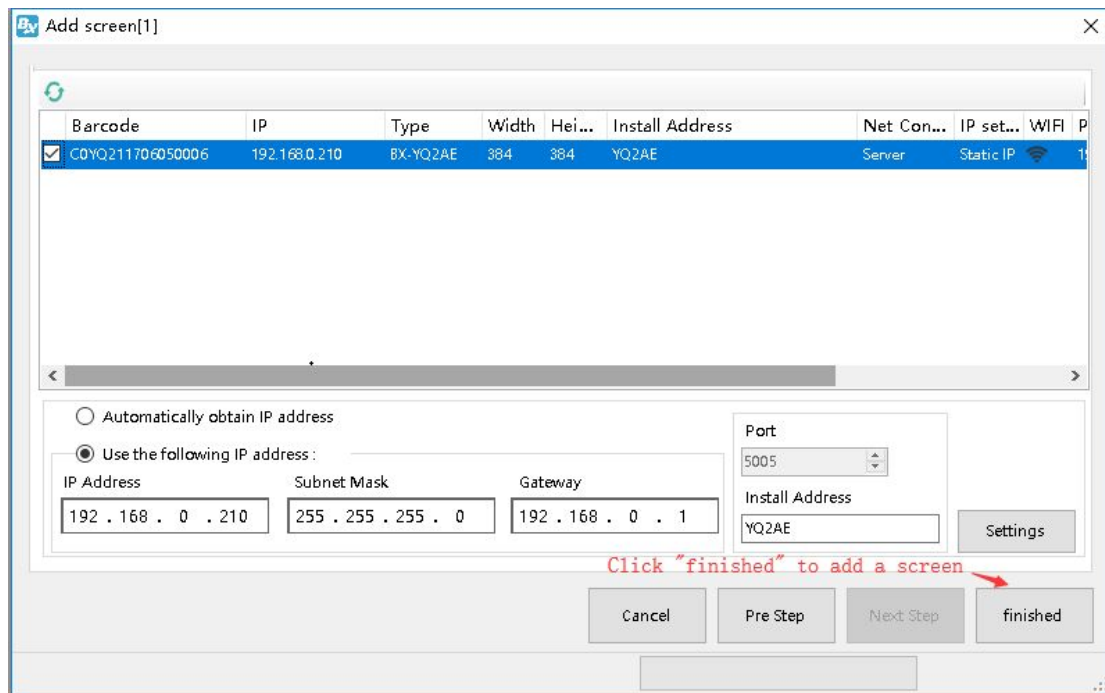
Add screen[1]

| Barcode | IP | Type | Width | Hei... | Install Address | Net Con... | IP set... | WIFI | P |
|---|---|---|---|---|---|---|---|---|---|
| C0YQ211706050006 | 192.168.0.210 | BX-YQ2AE | 384 | 384 | YQ2AE | Server | Static IP | | 1 |

Automatically obtain IP address

Use the following IP address :

IP Address
192 . 168 . 0 . 210

Subnet Mask
255 . 255 . 255 . 0

Gateway
192 . 168 . 0 . 1

Port
5005

Install Address
YQ2AE

Settings

Click "finished" to add a screen

Cancel

Pre Step

Next Step

finished